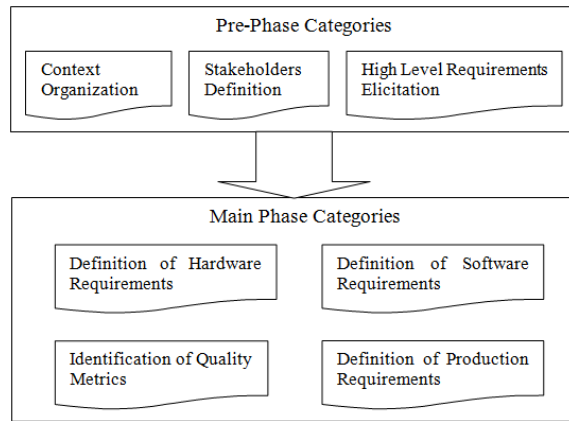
Pre-Phase Categories

Context Organization

Stakeholders Definition

High Level Requirements Elicitation

Main Phase Categories

Definition of Hardware Requirements

Definition of Software Requirements

Identification of Quality Metrics

Definition of Production Requirements